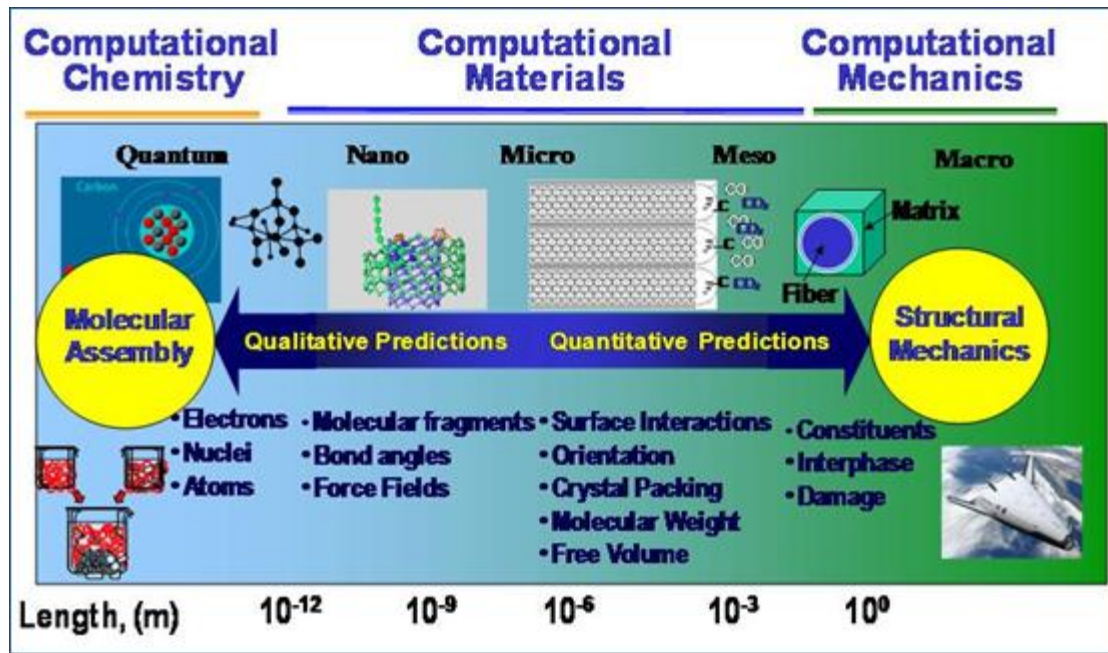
Computational Chemistry

Computational Materials

Computational Mechanics

Quantum

Nano

Micro

Meso

Macro

Carbon

CO
C $CO_2$
$CO_2$
CO
C CO
CO
C $CO_2$

Matrix

Fiber

Molecular Assembly

Qualitative Predictions

Quantitative Predictions

Structural Mechanics

• Electrons
• Nuclei
• Atoms

• Molecular fragments
• Bond angles
• Force Fields

• Surface Interactions
• Orientation
• Crystal Packing
• Molecular Weight
• Free Volume

• Constituents
• Interphase
• Damage

Length, (m) $10^{-12}$ $10^{-9}$ $10^{-6}$ $10^{-3}$ $10^{0}$